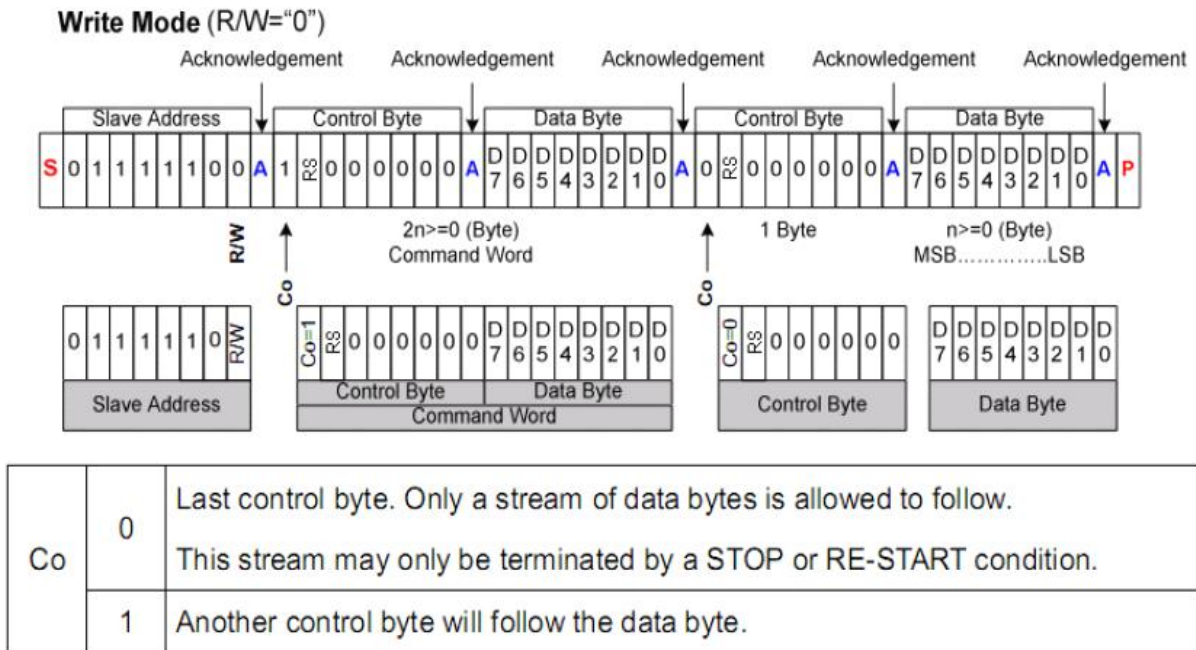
Write Mode (R/W="0")

Acknowledgement Acknowledgement Acknowledgement Acknowledgement Acknowledgement

Slave Address | Control Byte | Data Byte | Control Byte | Data Byte

S 0 1 1 1 1 1 0 0 A 1 RS 0 0 0 0 0 0 A D7 D6 D5 D4 D3 D2 D1 D0 A 0 RS 0 0 0 0 0 0 A D7 D6 D5 D4 D3 D2 D1 D0 A P

R/W

Co

2n>=0 (Byte)
Command Word

Co

1 Byte

n>=0 (Byte)
MSB…………..LSB

0 1 1 1 1 1 0 R/W

Slave Address

Co=1 RS 0 0 0 0 0 0 D7 D6 D5 D4 D3 D2 D1 D0

Control Byte | Data Byte
Command Word

Co=0 RS 0 0 0 0 0 0

Control Byte

D7 D6 D5 D4 D3 D2 D1 D0

Data Byte

| Co | 0 | Last control byte. Only a stream of data bytes is allowed to follow. This stream may only be terminated by a STOP or RE-START condition. |
|---|---|---|
| | 1 | Another control byte will follow the data byte. |